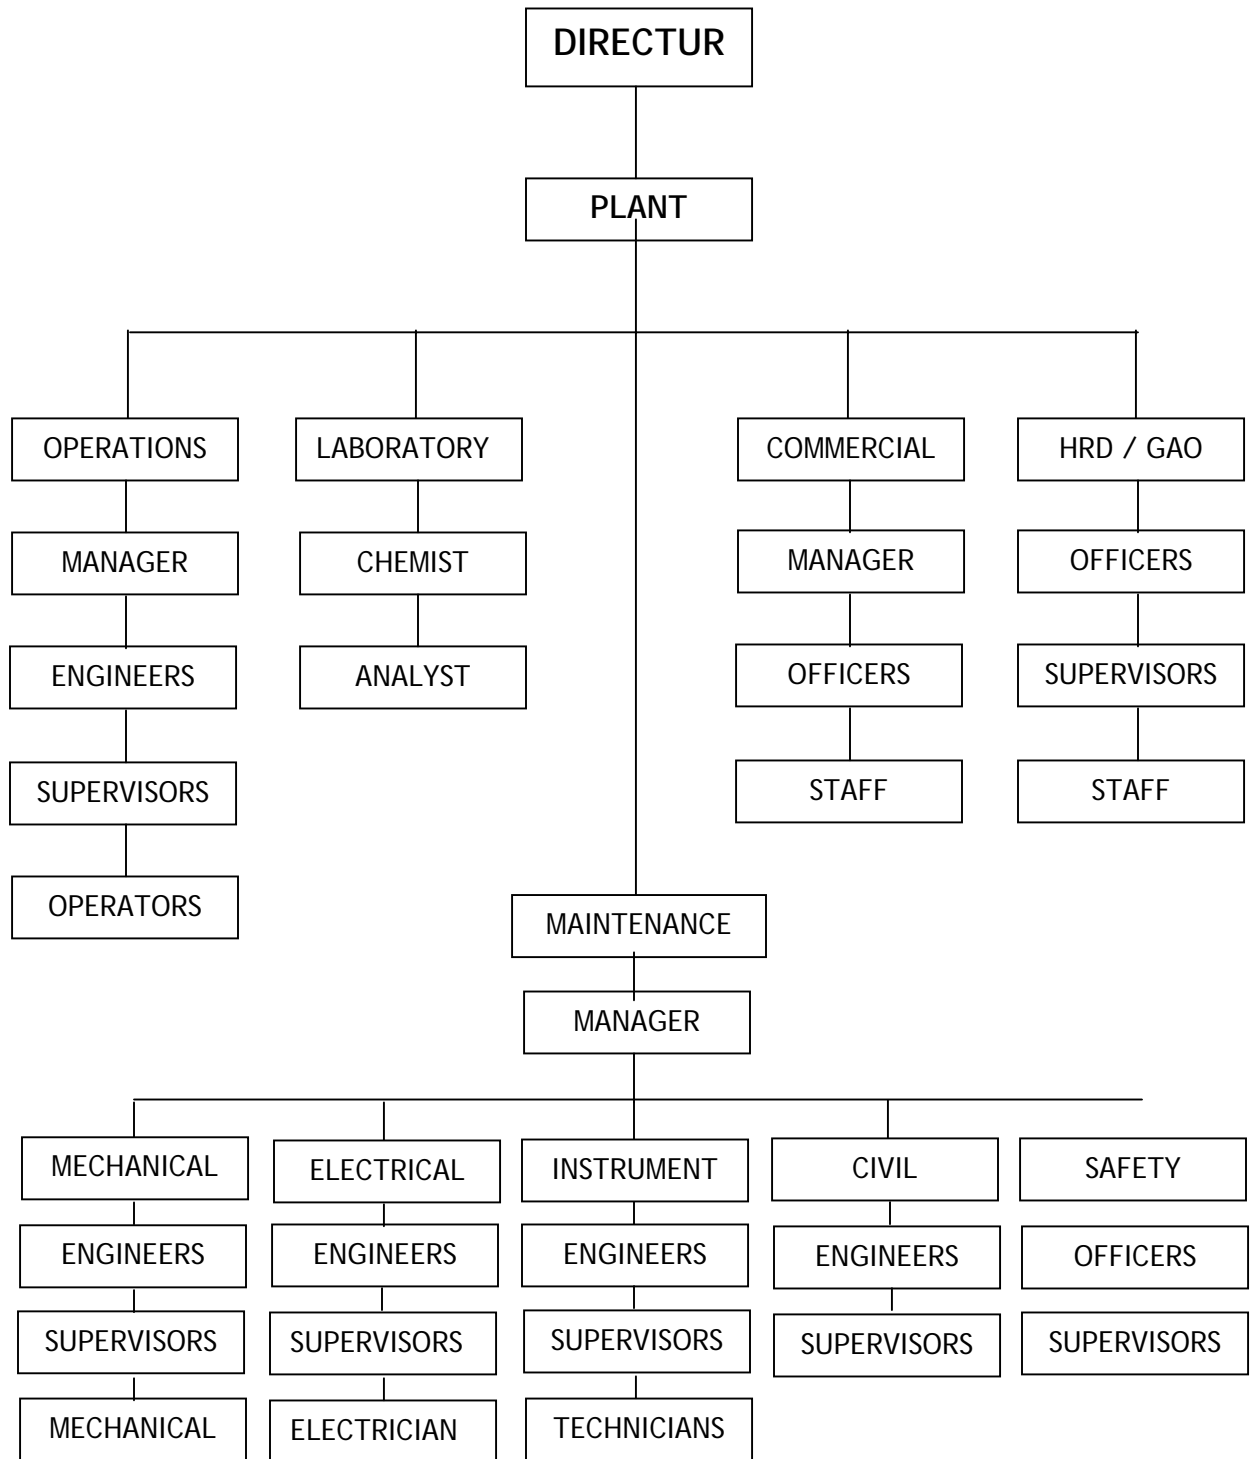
DIRECTUR

PLANT

OPERATIONS

MANAGER

ENGINEERS

SUPERVISORS

OPERATORS

LABORATORY

CHEMIST

ANALYST

COMMERCIAL

MANAGER

OFFICERS

STAFF

HRD / GAO

OFFICERS

SUPERVISORS

STAFF

MAINTENANCE

MANAGER

MECHANICAL

ENGINEERS

SUPERVISORS

MECHANICAL

ELECTRICAL

ENGINEERS

SUPERVISORS

ELECTRICIAN

INSTRUMENT

ENGINEERS

SUPERVISORS

TECHNICIANS

CIVIL

ENGINEERS

SUPERVISORS

SAFETY

OFFICERS

SUPERVISORS